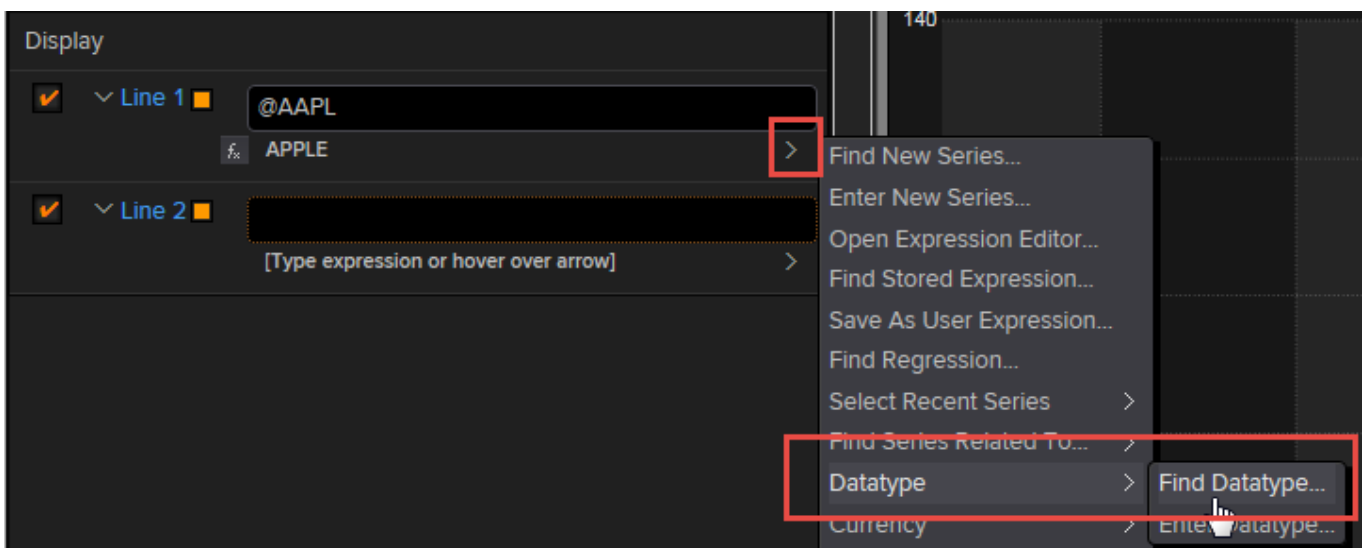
Display

Line 1

@AAPL

$f_x$ APPLE

Line 2

[Type expression or hover over arrow]

140

Find New Series...
Enter New Series...
Open Expression Editor...
Find Stored Expression...
Save As User Expression...
Find Regression...
Select Recent Series
Find Series Related To...
Datatype
Currency

Find Datatype...
Ente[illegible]atatype...